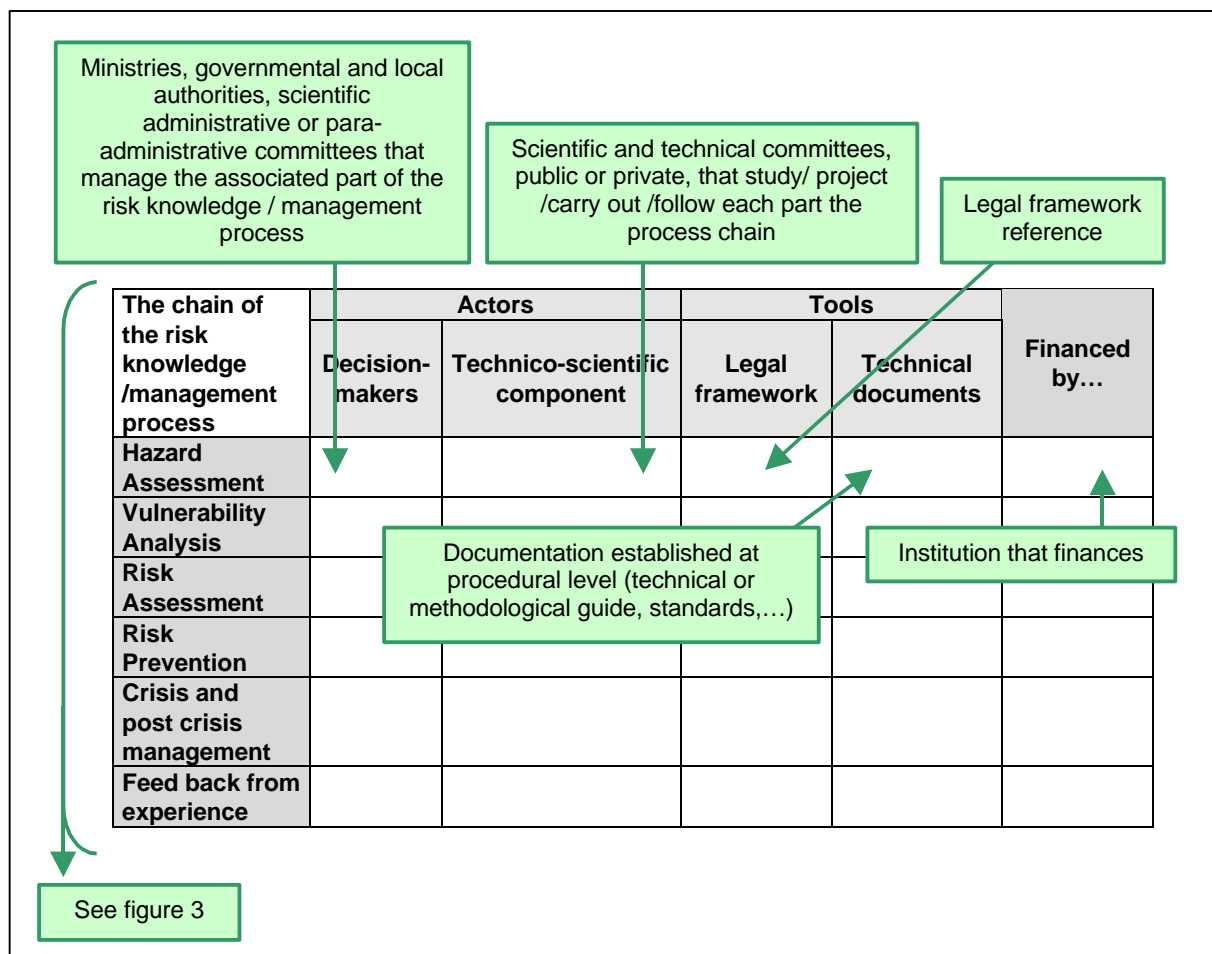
Ministries, governmental and local authorities, scientific administrative or para-administrative committees that manage the associated part of the risk knowledge / management process

Scientific and technical committees, public or private, that study/ project /carry out /follow each part the process chain

Legal framework reference

| The chain of the risk knowledge /management process | Actors | | Tools | | Financed by… |
|---|---|---|---|---|---|
| | Decision-makers | Technico-scientific component | Legal framework | Technical documents | |
| Hazard Assessment | | | | | |
| Vulnerability Analysis | | | | | |
| Risk Assessment | | | | | |
| Risk Prevention | | | | | |
| Crisis and post crisis management | | | | | |
| Feed back from experience | | | | | |

Documentation established at procedural level (technical or methodological guide, standards,…)

Institution that finances

See figure 3